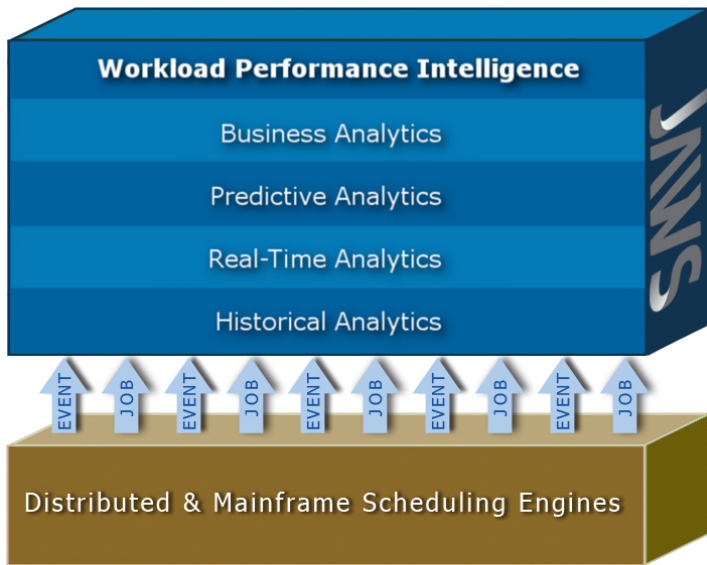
Workload Performance Intelligence

Business Analytics

Predictive Analytics

Real-Time Analytics

Historical Analytics

JAWS

EVENT JOB EVENT JOB EVENT JOB EVENT JOB EVENT JOB

Distributed & Mainframe Scheduling Engines